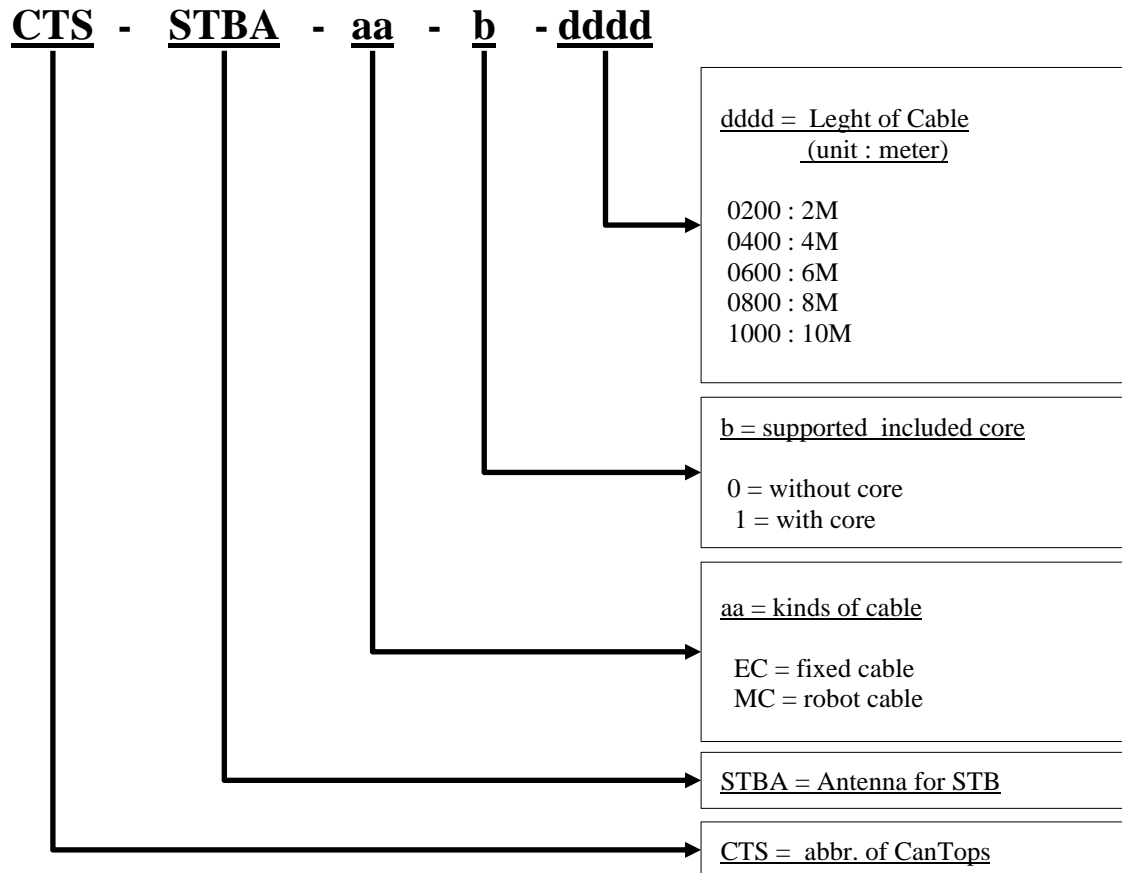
CTS - STBA - aa - b - dddd

dddd = Leght of Cable
(unit : meter)

0200 : 2M
0400 : 4M
0600 : 6M
0800 : 8M
1000 : 10M

b = supported included core

0 = without core
1 = with core

aa = kinds of cable

EC = fixed cable
MC = robot cable

STBA = Antenna for STB

CTS = abbr. of CanTops